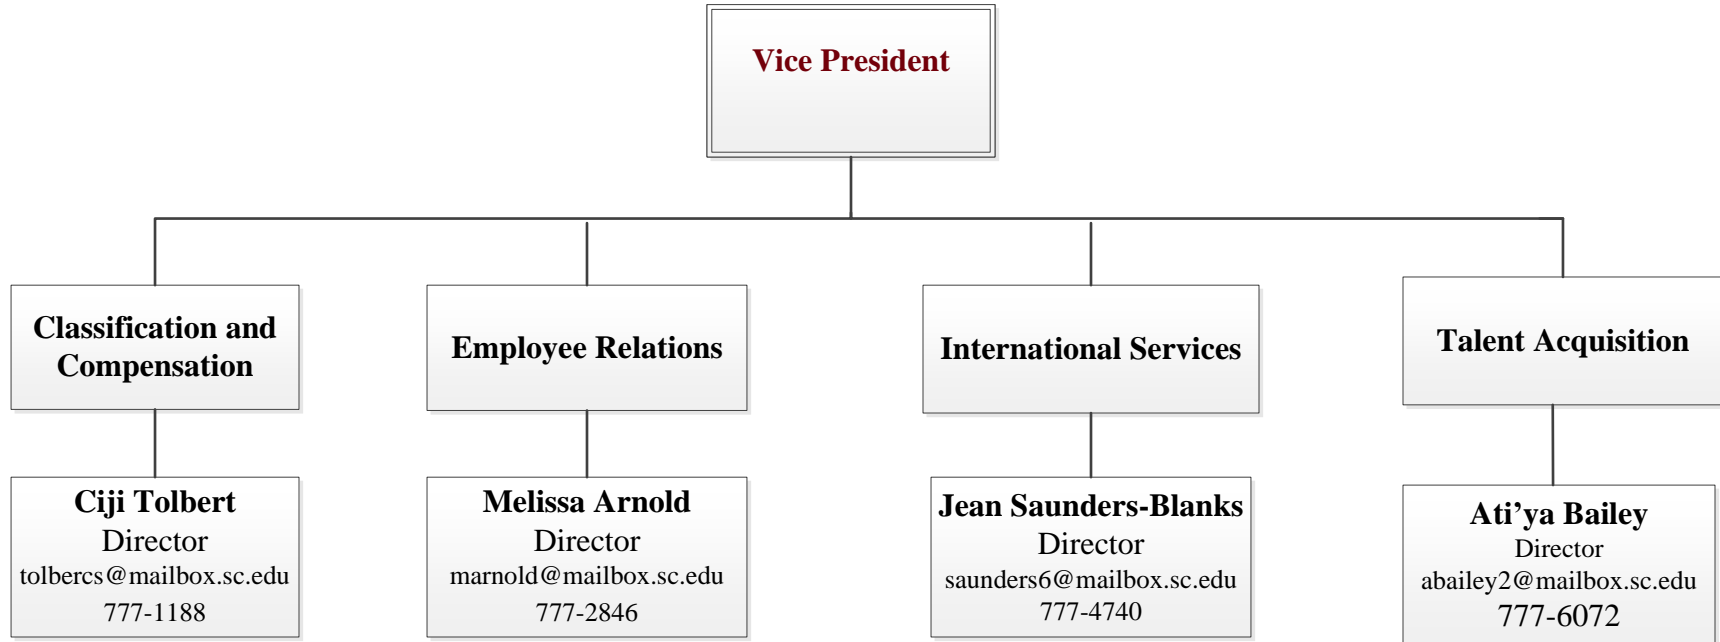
Vice President

Classification and Compensation

Employee Relations

International Services

Talent Acquisition

Ciji Tolbert
Director
tolbercs@mailbox.sc.edu
777-1188

Melissa Arnold
Director
marnold@mailbox.sc.edu
777-2846

Jean Saunders-Blanks
Director
saunders6@mailbox.sc.edu
777-4740

Ati’ya Bailey
Director
abailey2@mailbox.sc.edu
777-6072